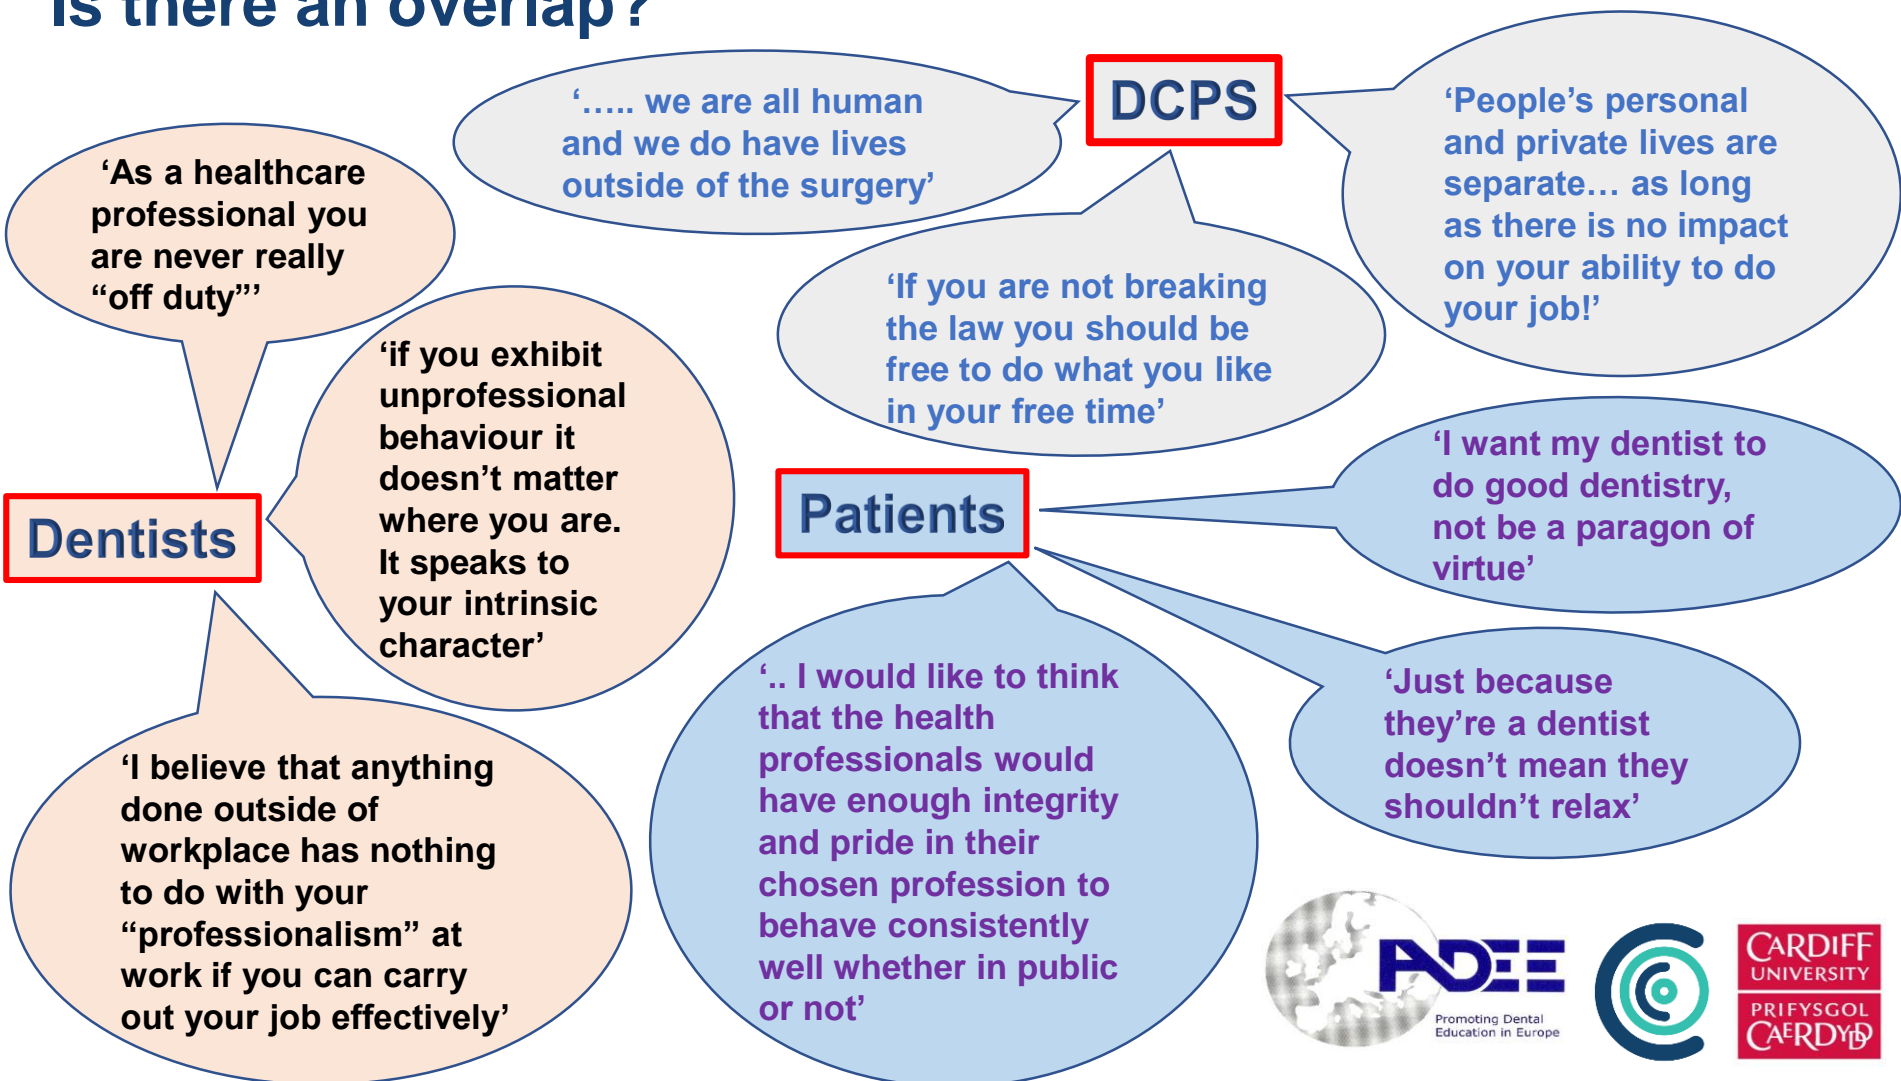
Is there an overlap?

‘….. we are all human and we do have lives outside of the surgery’

DCPS

‘People’s personal and private lives are separate… as long as there is no impact on your ability to do your job!’

‘As a healthcare professional you are never really “off duty”’

‘If you are not breaking the law you should be free to do what you like in your free time’

‘if you exhibit unprofessional behaviour it doesn’t matter where you are. It speaks to your intrinsic character’

Dentists

Patients

‘I want my dentist to do good dentistry, not be a paragon of virtue’

‘.. I would like to think that the health professionals would have enough integrity and pride in their chosen profession to behave consistently well whether in public or not’

‘Just because they’re a dentist doesn’t mean they shouldn’t relax’

‘I believe that anything done outside of workplace has nothing to do with your “professionalism” at work if you can carry out your job effectively’

ADEE
Promoting Dental Education in Europe

CARDIFF UNIVERSITY
PRIFYSGOL CAERDYDD